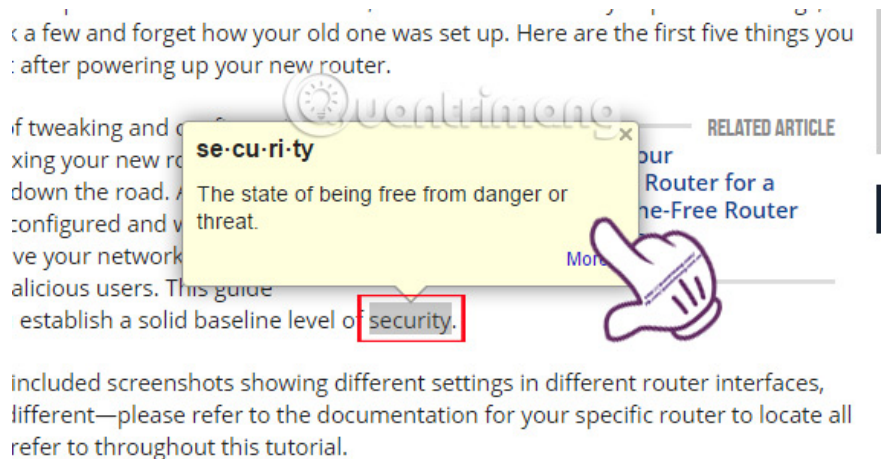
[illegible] a few and forget how your old one was set up. Here are the first five things you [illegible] after powering up your new router.

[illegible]f tweaking and c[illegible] xing your new ro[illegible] down the road. A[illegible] configured and w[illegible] ve your network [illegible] alicious users. This guide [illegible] establish a solid baseline level of security.

se·cu·ri·ty

The state of being free from danger or threat.

More

RELATED ARTICLE

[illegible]our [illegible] Router for a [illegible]ne-Free Router

Quantrimang

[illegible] included screenshots showing different settings in different router interfaces, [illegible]ifferent—please refer to the documentation for your specific router to locate all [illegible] refer to throughout this tutorial.